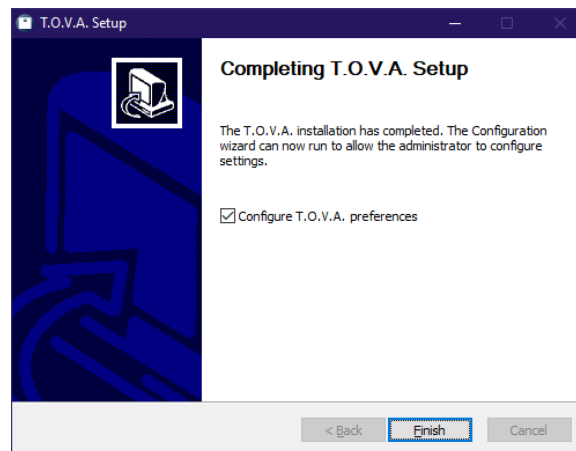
T.O.V.A. Setup

Completing T.O.V.A. Setup

The T.O.V.A. installation has completed. The Configuration wizard can now run to allow the administrator to configure settings.

Configure T.O.V.A. preferences

< Back
Finish
Cancel